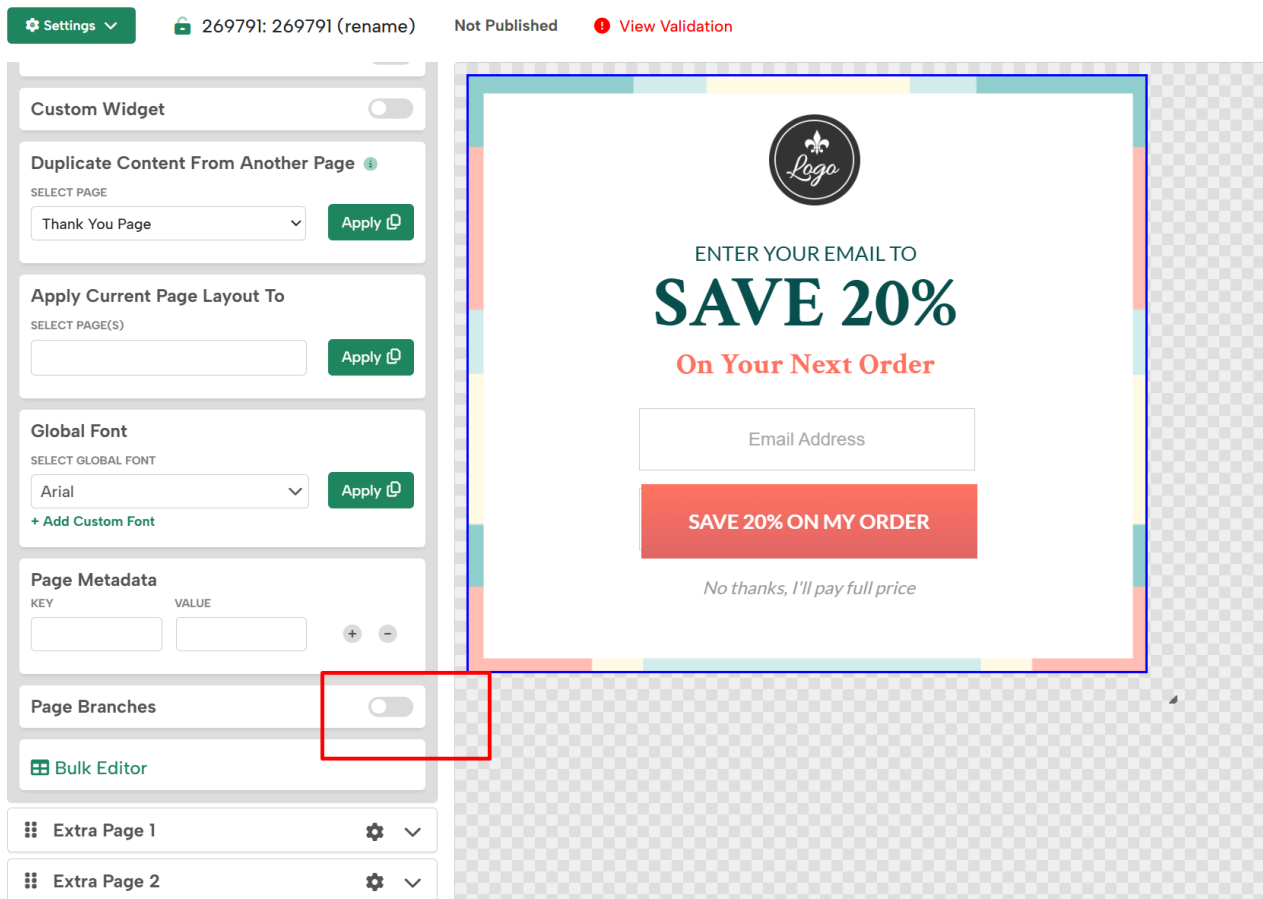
Settings

269791: 269791 (rename)

Not Published

View Validation

Custom Widget

Duplicate Content From Another Page

SELECT PAGE

Thank You Page

Apply

Apply Current Page Layout To

SELECT PAGE(S)

Apply

Global Font

SELECT GLOBAL FONT

Arial

Apply

+ Add Custom Font

Page Metadata

KEY

VALUE

Page Branches

Bulk Editor

Extra Page 1

Extra Page 2

Logo

ENTER YOUR EMAIL TO

SAVE 20%

On Your Next Order

Email Address

SAVE 20% ON MY ORDER

No thanks, I'll pay full price